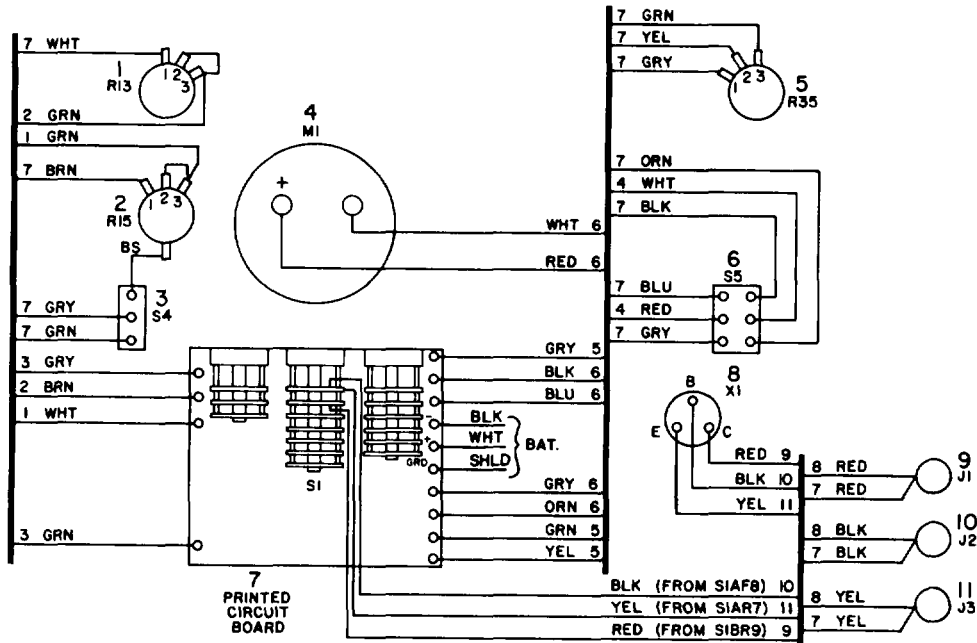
7 WHT
1
R13
1 2 3
2 GRN
1 GRN
7 BRN
2
R15
1 2 3
BS
3
S4
7 GRY
7 GRN
3 GRY
2 BRN
1 WHT
3 GRN
4
M1
+
7 GRN
7 YEL
7 GRY
1 2 3
5
R35
7 ORN
4 WHT
7 BLK
WHT 6
RED 6
6
S5
7 BLU
4 RED
7 GRY
GRY 5
BLK 6
BLU 6
BLK
WHT
SHLD
BAT.
GRD
S1
GRY 6
ORN 6
GRN 5
YEL 5
8
X1
B
E
C
RED 9
BLK 10
YEL 11
8 RED
7 RED
9
J1
8 BLK
7 BLK
10
J2
8 YEL
7 YEL
11
J3
BLK (FROM S1AF8) 10
YEL (FROM S1AR7) 11
RED (FROM S1BR9) 9
7
PRINTED
CIRCUIT
BOARD